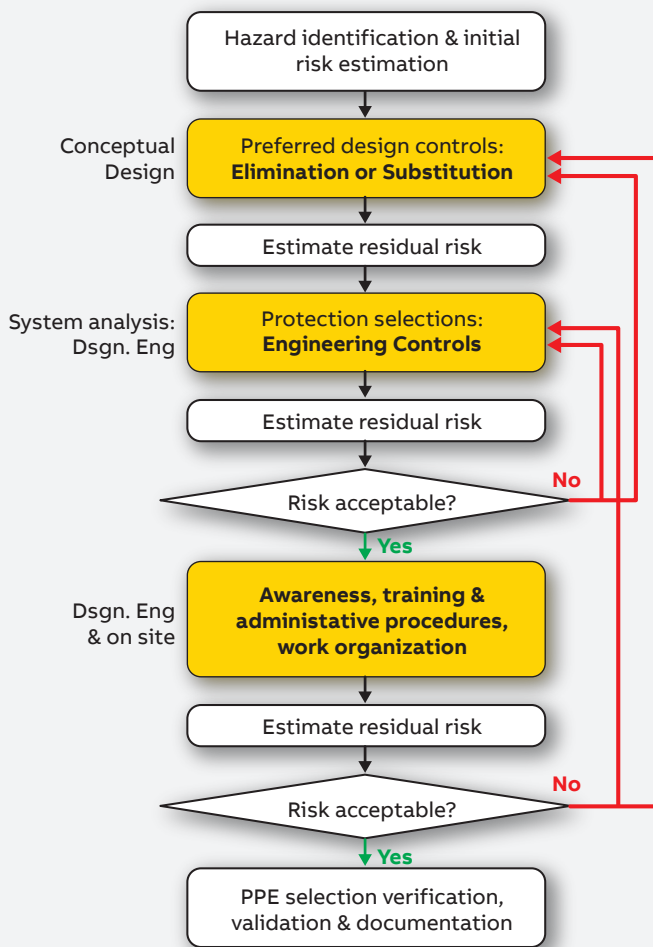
Hazard identification & initial risk estimation

Conceptual Design

Preferred design controls: **Elimination or Substitution**

Estimate residual risk

System analysis: Dsgn. Eng

Protection selections: **Engineering Controls**

Estimate residual risk

Risk acceptable?

No

Yes

Dsgn. Eng & on site

**Awareness, training & administative procedures, work organization**

Estimate residual risk

Risk acceptable?

No

Yes

PPE selection verification, validation & documentation